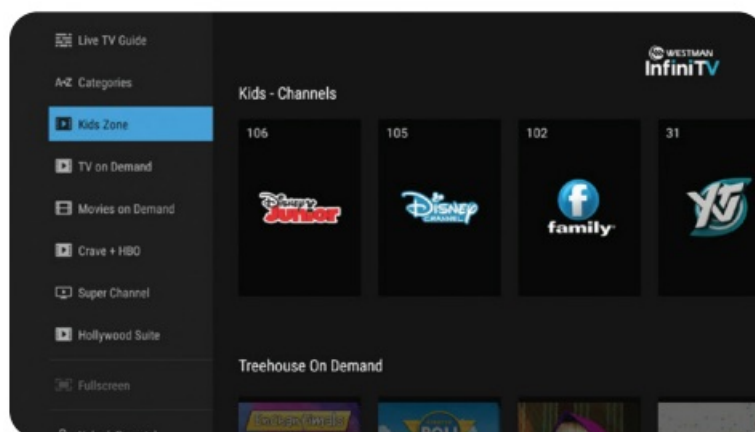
Live TV Guide

A-Z Categories

Kids Zone

TV on Demand

Movies on Demand

Crave + HBO

Super Channel

Hollywood Suite

Fullscreen

WESTMAN InfiniTV

Kids - Channels

106

Disney Junior

105

Disney Channel

102

f family

31

YTV

Treehouse On Demand